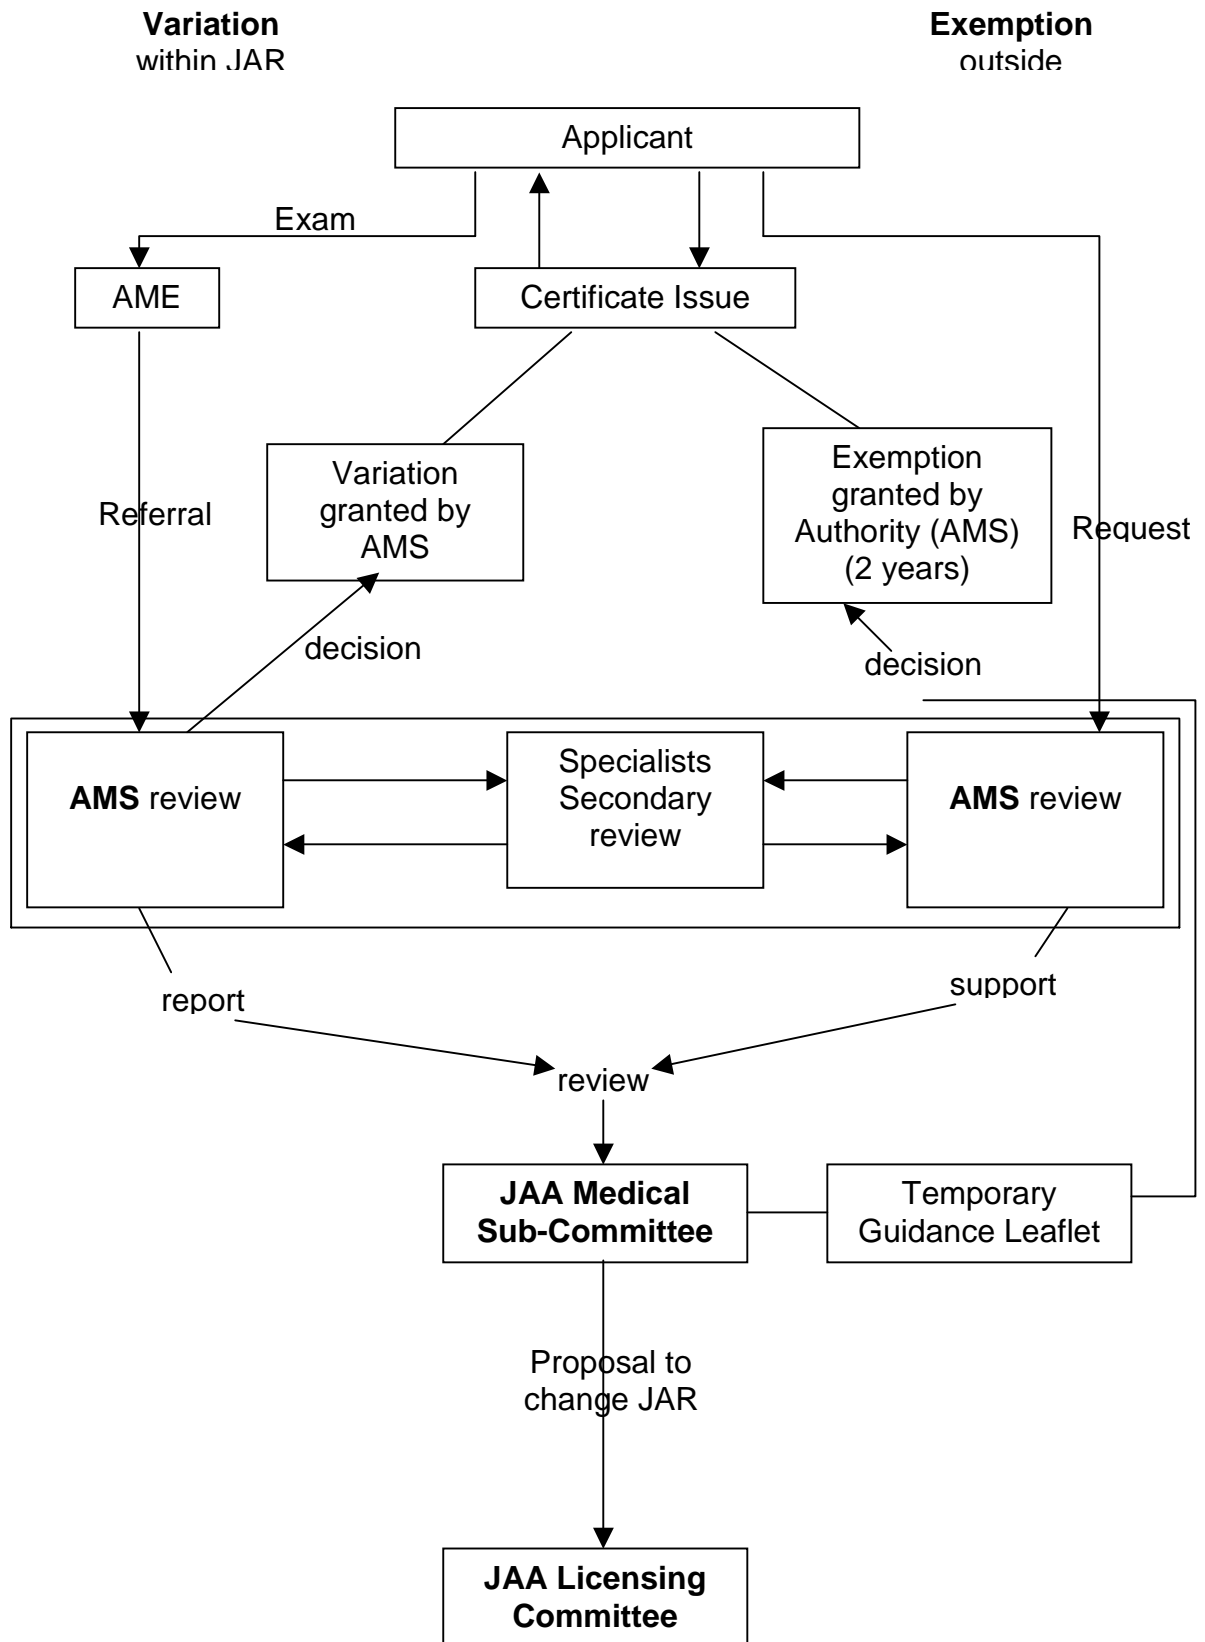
**Variation**
within JAR

**Exemption**
outside

Applicant

Exam

AME

Certificate Issue

Variation granted by AMS

Exemption granted by Authority (AMS) (2 years)

Referral

Request

decision

decision

**AMS** review

Specialists Secondary review

**AMS** review

report

support

review

**JAA Medical Sub-Committee**

Temporary Guidance Leaflet

Proposal to change JAR

**JAA Licensing Committee**